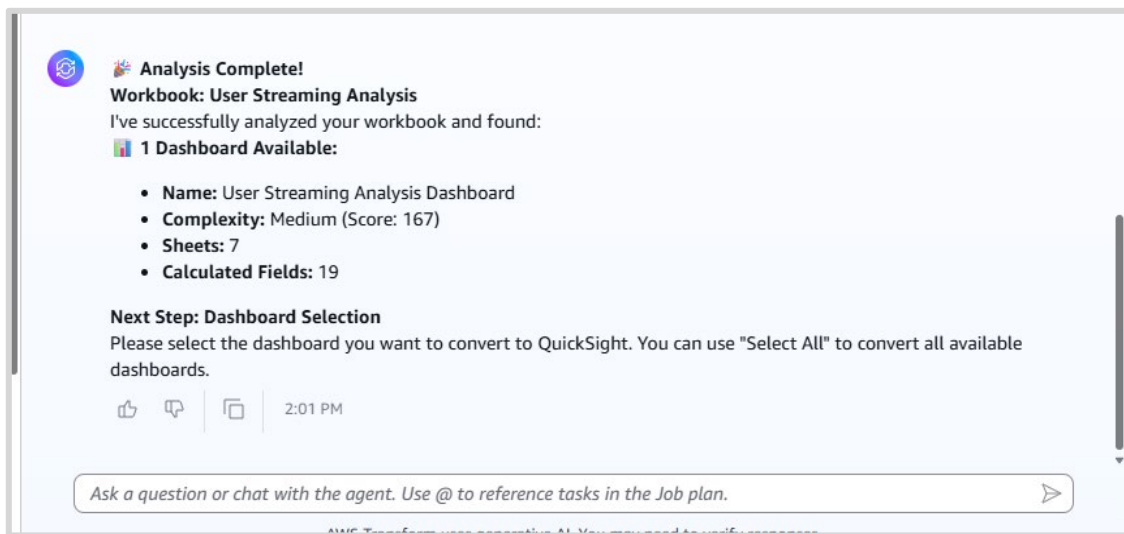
🎉 **Analysis Complete!**
**Workbook: User Streaming Analysis**
I've successfully analyzed your workbook and found:
📊 **1 Dashboard Available:**

- **Name:** User Streaming Analysis Dashboard
- **Complexity:** Medium (Score: 167)
- **Sheets:** 7
- **Calculated Fields:** 19

**Next Step: Dashboard Selection**
Please select the dashboard you want to convert to QuickSight. You can use "Select All" to convert all available dashboards.

2:01 PM

Ask a question or chat with the agent. Use @ to reference tasks in the Job plan.

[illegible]